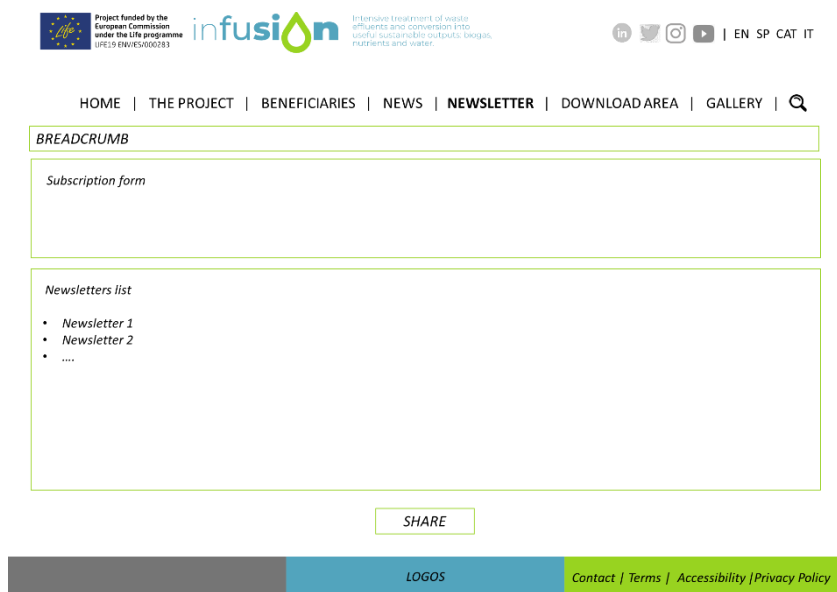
Project funded by the European Commission under the Life programme LIFE19 ENV/ES/000283

Life

infusion

Intensive treatment of waste effluents and conversion into useful sustainable outputs: biogas, nutrients and water.

| EN SP CAT IT

HOME | THE PROJECT | BENEFICIARIES | NEWS | NEWSLETTER | DOWNLOAD AREA | GALLERY |

BREADCRUMB

Subscription form

Newsletters list

- Newsletter 1
- Newsletter 2
- ....

SHARE

LOGOS

Contact | Terms | Accessibility |Privacy Policy